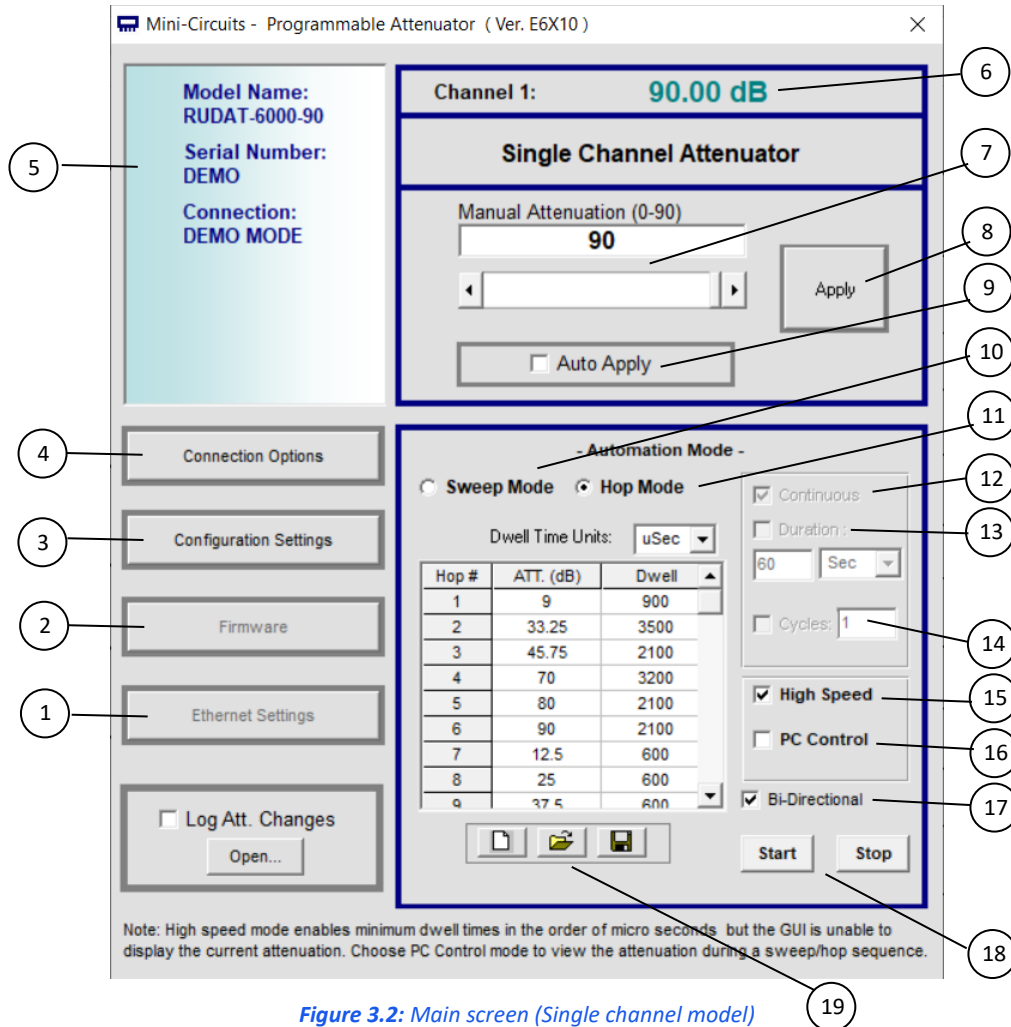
Mini-Circuits - Programmable Attenuator ( Ver. E6X10 )

Model Name:
RUDAT-6000-90

Serial Number:
DEMO

Connection:
DEMO MODE

Channel 1: 90.00 dB

Single Channel Attenuator

Manual Attenuation (0-90)

90

Apply

Auto Apply

Connection Options

Configuration Settings

Firmware

Ethernet Settings

Log Att. Changes

Open...

- Automation Mode -

Sweep Mode Hop Mode

Dwell Time Units: uSec

| Hop # | ATT. (dB) | Dwell |
|---|---|---|
| 1 | 9 | 900 |
| 2 | 33.25 | 3500 |
| 3 | 45.75 | 2100 |
| 4 | 70 | 3200 |
| 5 | 80 | 2100 |
| 6 | 90 | 2100 |
| 7 | 12.5 | 600 |
| 8 | 25 | 600 |
| 9 | 37.5 | 600 |

Continuous

Duration :

60 Sec

Cycles: 1

High Speed

PC Control

Bi-Directional

Start Stop

Note: High speed mode enables minimum dwell times in the order of micro seconds but the GUI is unable to display the current attenuation. Choose PC Control mode to view the attenuation during a sweep/hop sequence.

1 2 3 4 5 6 7 8 9 10 11 12 13 14 15 16 17 18 19

Figure 3.2: Main screen (Single channel model)